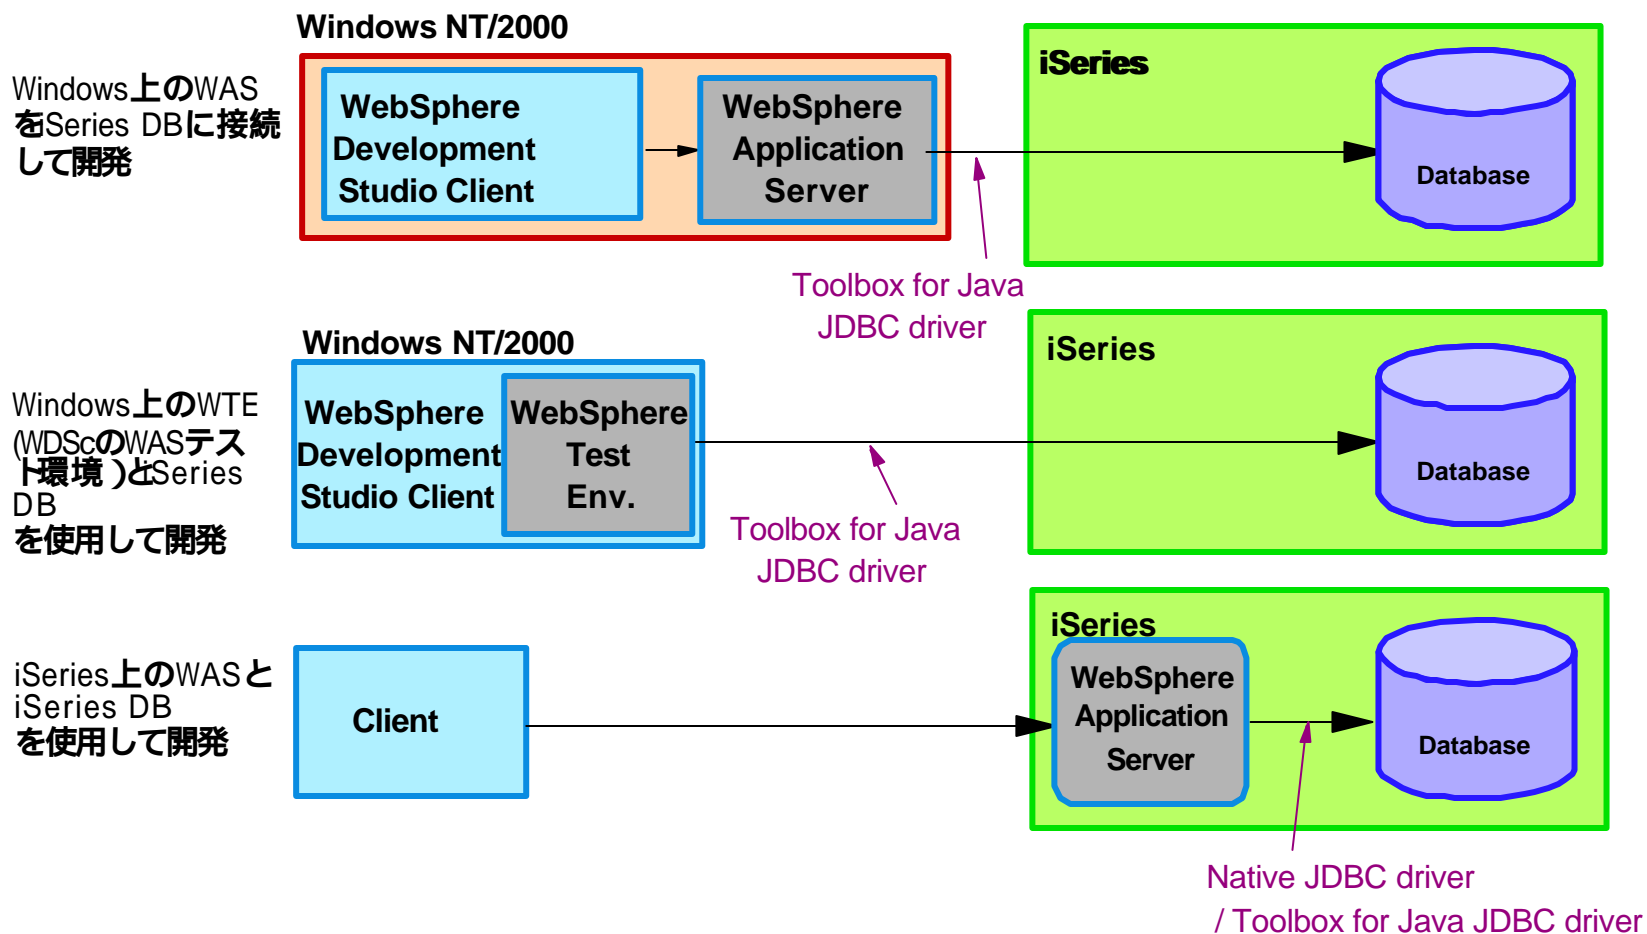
Windows NT/2000

Windows上のWAS をiSeries DBに接続して開発

WebSphere Development Studio Client

WebSphere Application Server

iSeries

Database

Toolbox for Java JDBC driver

Windows NT/2000

Windows上のWTE (WDScのWASテスト環境)とiSeries DB を使用して開発

WebSphere Development Studio Client

WebSphere Test Env.

iSeries

Database

Toolbox for Java JDBC driver

iSeries上のWASと iSeries DB を使用して開発

Client

iSeries

WebSphere Application Server

Database

Native JDBC driver / Toolbox for Java JDBC driver